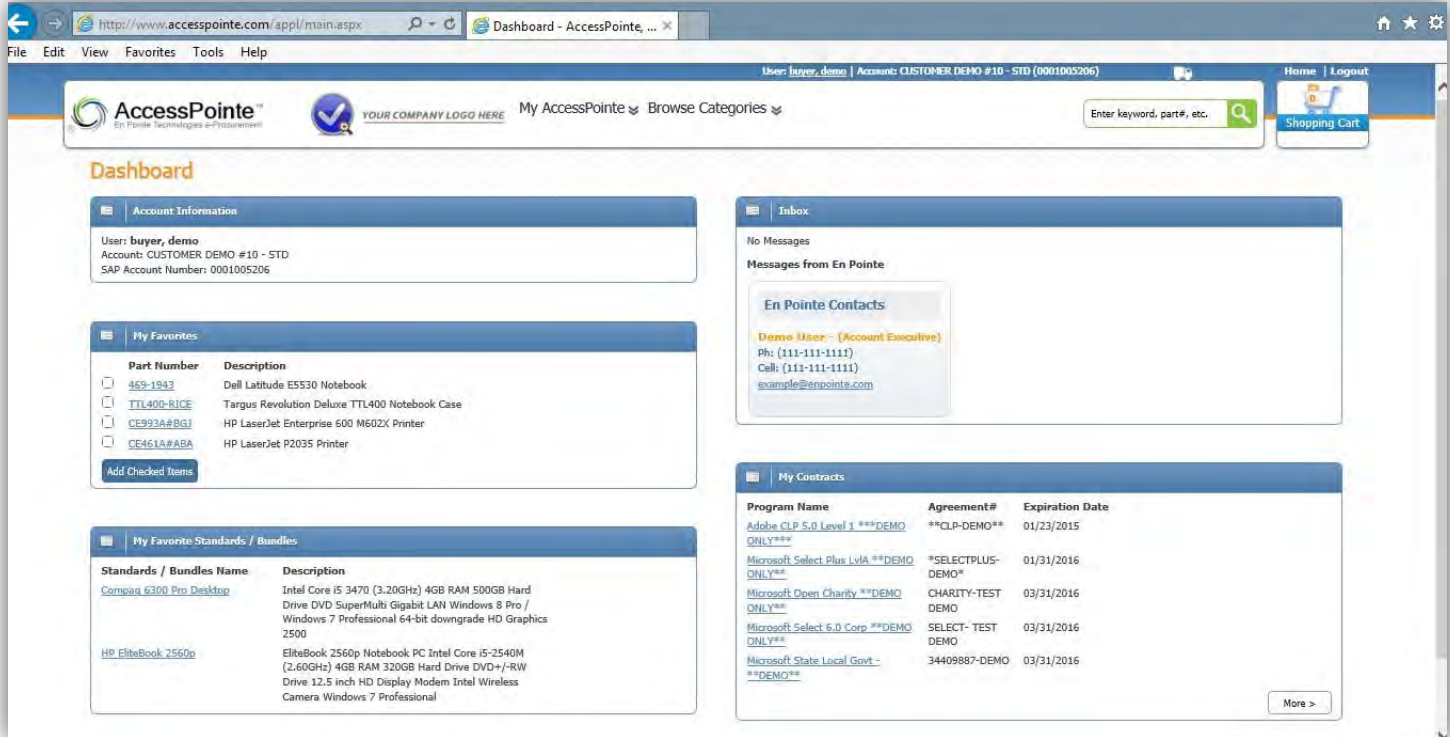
http://www.accesspointe.com/appl/main.aspx

Dashboard - AccessPointe, ...

File Edit View Favorites Tools Help

User: buyer, demo | Account: CUSTOMER DEMO #10 - STD (0001005206)

Home | Logout

AccessPointe™
En Pointe Technologies e-Procurement

YOUR COMPANY LOGO HERE

My AccessPointe Browse Categories

Enter keyword, part#, etc.

Shopping Cart

Dashboard

Account Information

User: buyer, demo
Account: CUSTOMER DEMO #10 - STD
SAP Account Number: 0001005206

Inbox

No Messages

Messages from En Pointe

En Pointe Contacts

Demo User - (Account Executive)
Ph: (111-111-1111)
Cell: (111-111-1111)
example@enpointe.com

My Favorites

| Part Number | Description |
|---|---|
| 469-1943 | Dell Latitude E5530 Notebook |
| TTL400-RICE | Targus Revolution Deluxe TTL400 Notebook Case |
| CE993A#BGJ | HP LaserJet Enterprise 600 M602X Printer |
| CE461A#ABA | HP LaserJet P2035 Printer |

Add Checked Items

My Contracts

| Program Name | Agreement# | Expiration Date |
|---|---|---|
| Adobe CLP 5.0 Level 1 ***DEMO ONLY*** | **CLP-DEMO** | 01/23/2015 |
| Microsoft Select Plus LvlA **DEMO ONLY** | *SELECTPLUS-DEMO* | 01/31/2016 |
| Microsoft Open Charity **DEMO ONLY** | CHARITY-TEST DEMO | 03/31/2016 |
| Microsoft Select 6.0 Corp **DEMO ONLY** | SELECT- TEST DEMO | 03/31/2016 |
| Microsoft State Local Govt - **DEMO** | 34409887-DEMO | 03/31/2016 |

More >

My Favorite Standards / Bundles

| Standards / Bundles Name | Description |
|---|---|
| Compaq 6300 Pro Desktop | Intel Core i5 3470 (3.20GHz) 4GB RAM 500GB Hard Drive DVD SuperMulti Gigabit LAN Windows 8 Pro / Windows 7 Professional 64-bit downgrade HD Graphics 2500 |
| HP EliteBook 2560p | EliteBook 2560p Notebook PC Intel Core i5-2540M (2.60GHz) 4GB RAM 320GB Hard Drive DVD+/-RW Drive 12.5 inch HD Display Modem Intel Wireless Camera Windows 7 Professional |